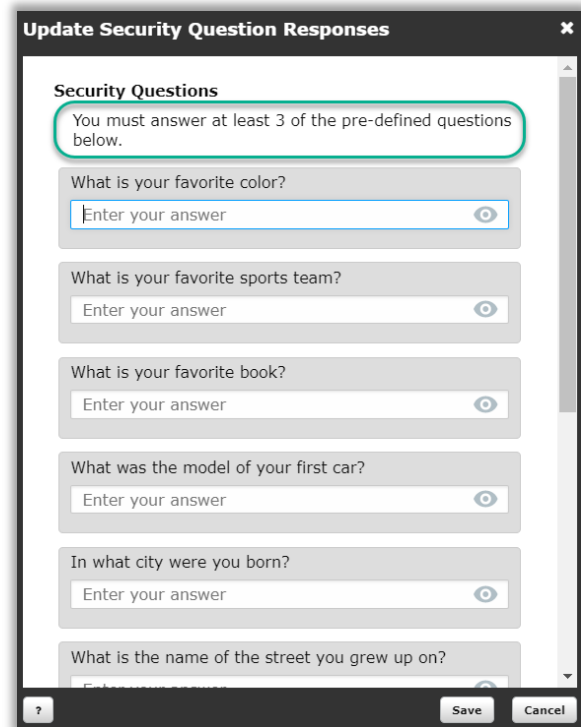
Update Security Question Responses

×

Security Questions

You must answer at least 3 of the pre-defined questions below.

What is your favorite color?

Enter your answer

What is your favorite sports team?

Enter your answer

What is your favorite book?

Enter your answer

What was the model of your first car?

Enter your answer

In what city were you born?

Enter your answer

What is the name of the street you grew up on?

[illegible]

?

Save

Cancel